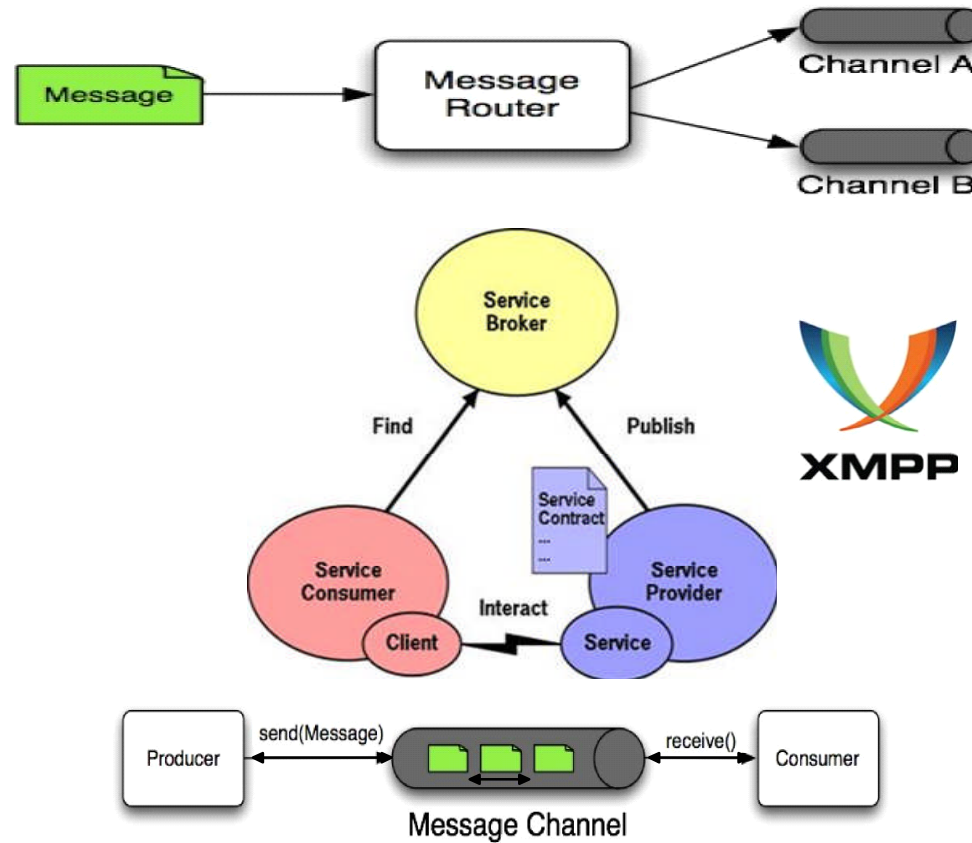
Message

Message Router

Channel A

Channel B

Service Broker

Find

Publish

XMPP

Service Contract
...
...

Service Consumer

Service Provider

Interact

Client

Service

Producer

send(Message)

receive()

Consumer

Message Channel